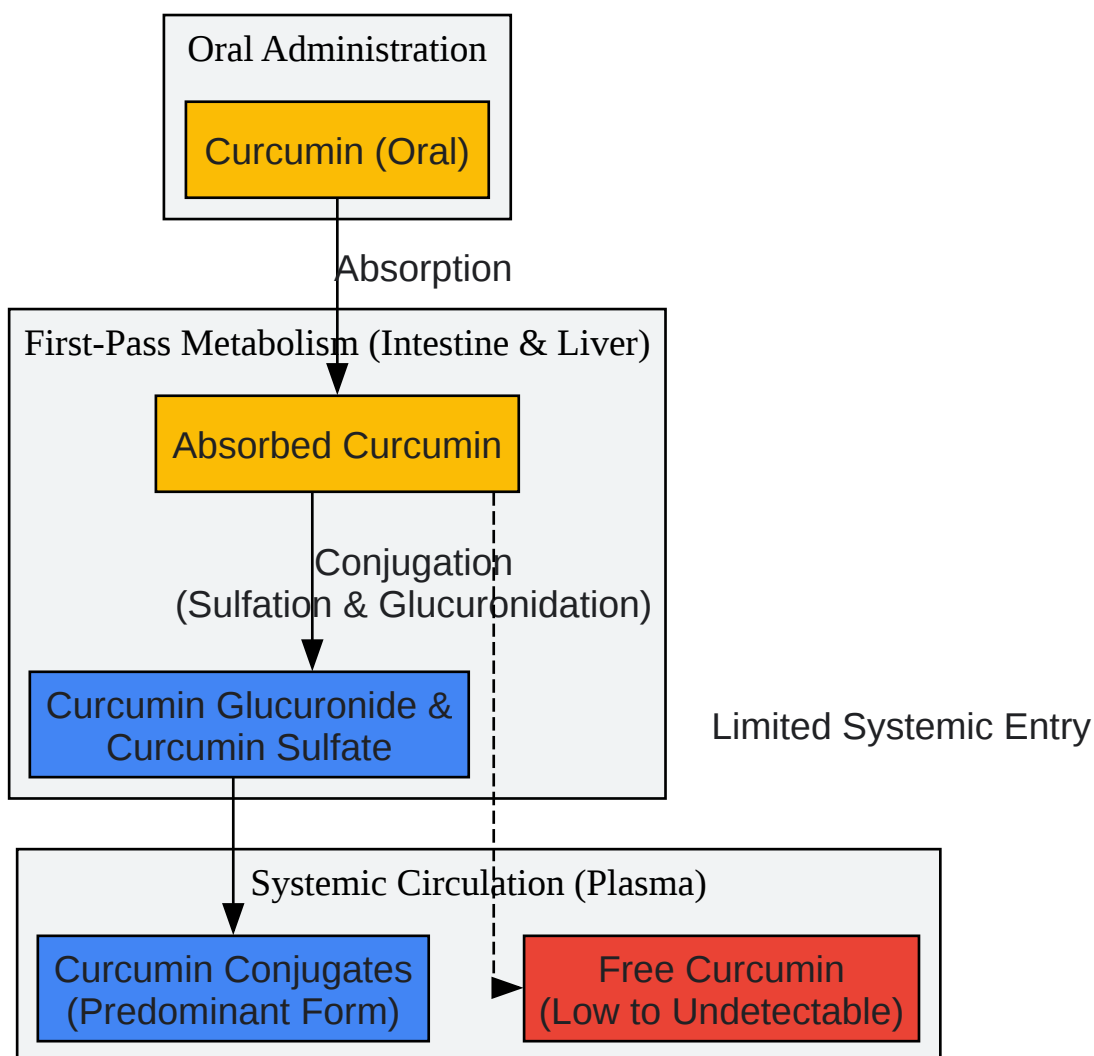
Oral Administration

Curcumin (Oral)

Absorption

First-Pass Metabolism (Intestine & Liver)

Absorbed Curcumin

Conjugation (Sulfation & Glucuronidation)

Curcumin Glucuronide & Curcumin Sulfate

Limited Systemic Entry

Systemic Circulation (Plasma)

Curcumin Conjugates (Predominant Form)

Free Curcumin (Low to Undetectable)